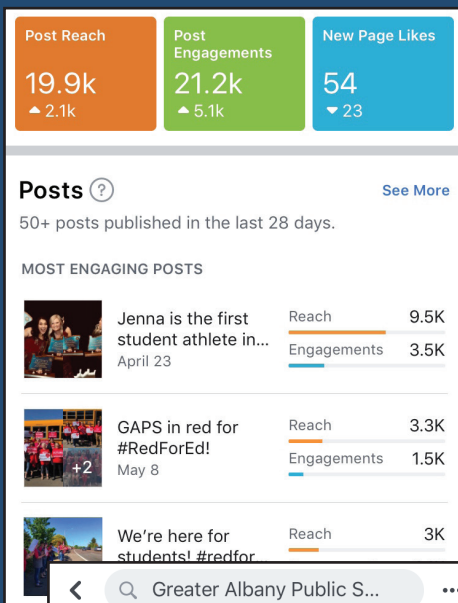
Post Reach
19.9k
▲ 2.1k

Post Engagements
21.2k
▲ 5.1k

New Page Likes
54
▼ 23

Posts ?
See More

50+ posts published in the last 28 days.

MOST ENGAGING POSTS

Jenna is the first student athlete in...
April 23
Reach 9.5K
Engagements 3.5K

+2
GAPS in red for #RedForEd!
May 8
Reach 3.3K
Engagements 1.5K

We're here for students! #redfor...
Reach 3K

Greater Albany Public S...